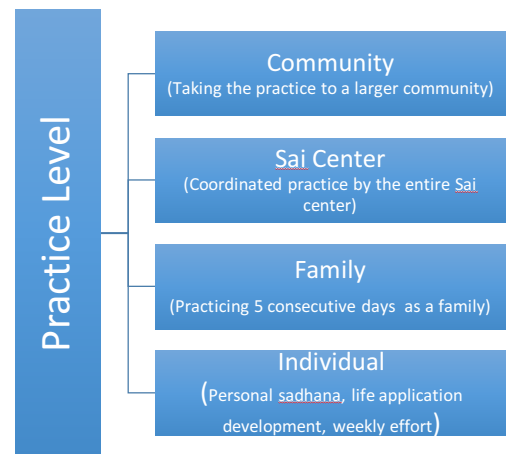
Practice Level

Community
(Taking the practice to a larger community)

Sai Center
(Coordinated practice by the entire Sai center)

Family
(Practicing 5 consecutive days as a family)

Individual
(Personal sadhana, life application development, weekly effort)